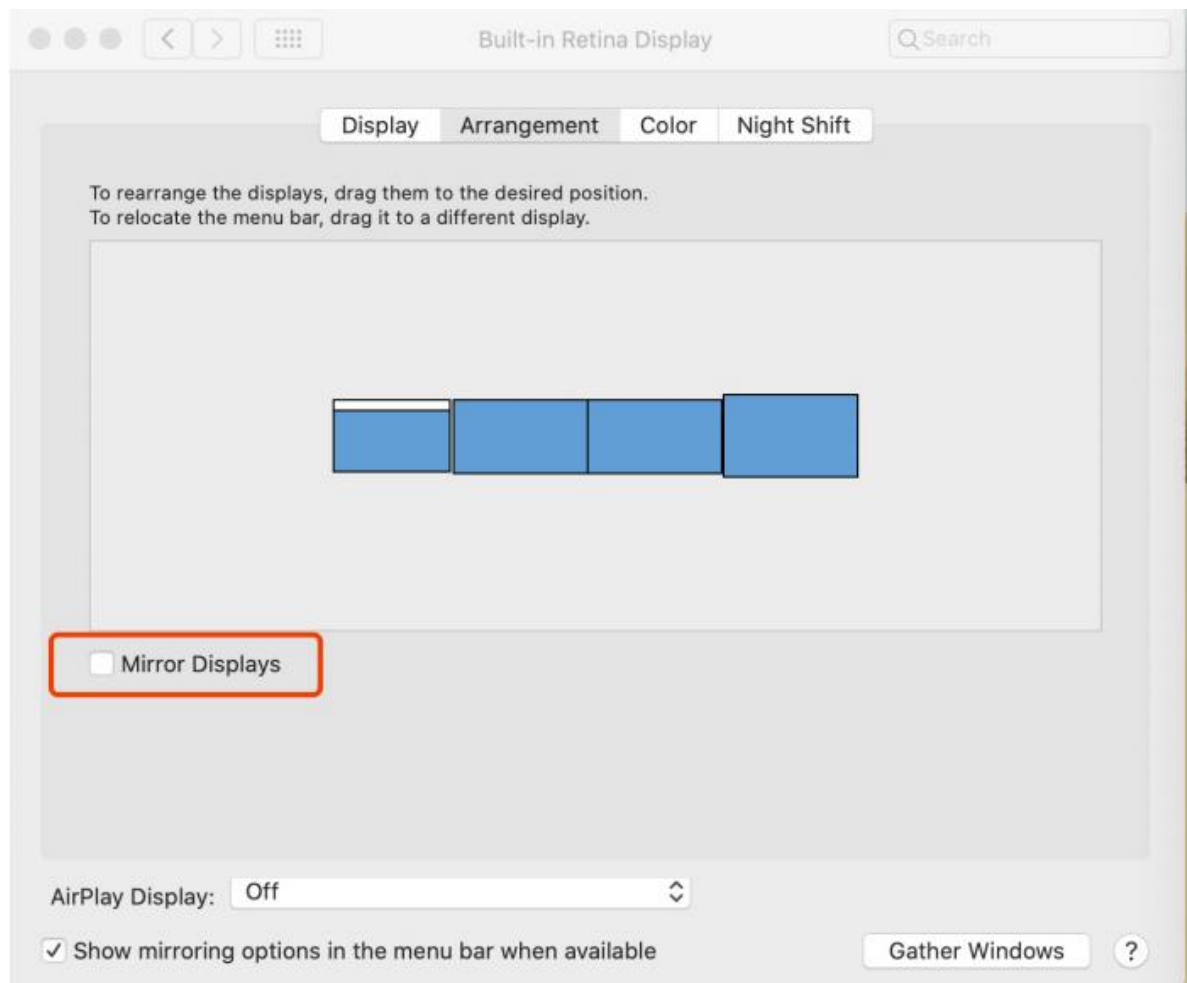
Built-in Retina Display

Search

Display Arrangement Color Night Shift

To rearrange the displays, drag them to the desired position.
To relocate the menu bar, drag it to a different display.

Mirror Displays

AirPlay Display: Off

✓ Show mirroring options in the menu bar when available

Gather Windows

?